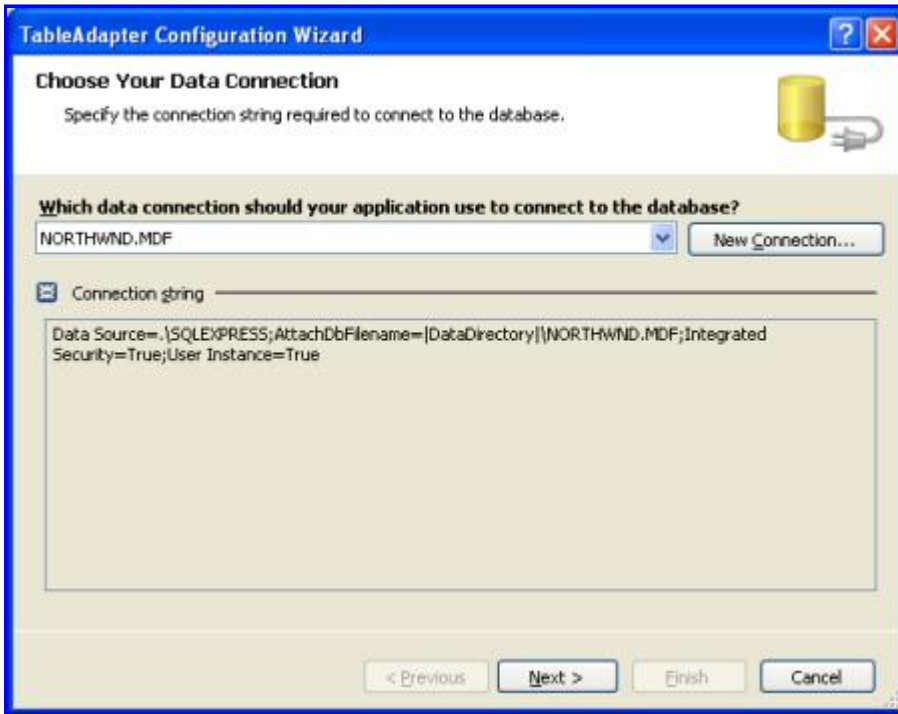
TableAdapter Configuration Wizard

Choose Your Data Connection

Specify the connection string required to connect to the database.

Which data connection should your application use to connect to the database?

NORTHWND.MDF

New Connection...

Connection string

Data Source=.\SQLEXPRESS;AttachDbFilename=|DataDirectory|\NORTHWND.MDF;Integrated Security=True;User Instance=True

< Previous

Next >

Finish

Cancel